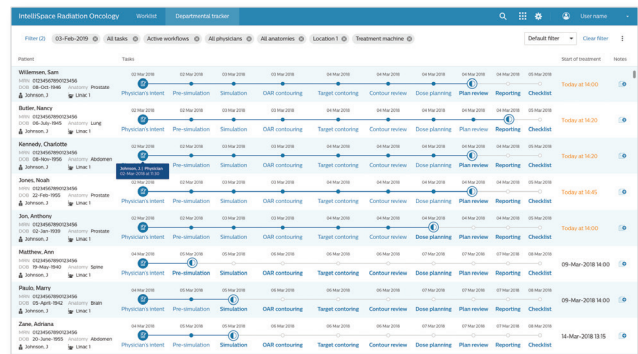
IntelliSpace Radiation Oncology | Worklist | Departmental tracker | User name

Filter (2) 03-Feb-2019 | All tasks | Active workflows | All physicians | All anatomies | Location 1 | Treatment machine | Default filter | Clear filter

Patient | Tasks | Start of treatment | Notes

Willemsen, Sam
MRN 0123456789012345​6
DOB 08-Oct-1946 Anatomy Prostate
Johnson, J Linac 1
02 Mar 2018 | 02 Mar 2018 | 03 Mar 2018 | 03 Mar 2018 | 04 Mar 2018 | 04 Mar 2018 | 04 Mar 2018 | 04 Mar 2018 | 05 Mar 2018 | 05 Mar 2018
Physician's intent | Pre-simulation | Simulation | OAR contouring | Target contoring | Contour review | Dose planning | Plan review | Reporting | Checklist
Today at 14:00

Butler, Nancy
MRN 01234567890123456
DOB 08-July-1945 Anatomy Lung
Johnson, J Linac 1
02 Mar 2018 | 02 Mar 2018 | 03 Mar 2018 | 03 Mar 2018 | 04 Mar 2018 | 04 Mar 2018 | 04 Mar 2018 | 04 Mar 2018 | 05 Mar 2018 | 05 Mar 2018
Physician's intent | Pre-simulation | Simulation | OAR contouring | Target contoring | Contour review | Dose planning | Plan review | Reporting | Checklist
Today at 14:20

Kennedy, Charlotte
MRN 01234567890123456
DOB 08-Nov-1956 Anatomy Abdomen
Johnson, J Linac 1
02 Mar 2018 | 02 Mar 2018 | 03 Mar 2018 | 03 Mar 2018 | 04 Mar 2018 | 04 Mar 2018 | 04 Mar 2018 | 04 Mar 2018 | 05 Mar 2018 | 05 Mar 2018
Physician's intent | Pre-simulation | Simulation | OAR contouring | Target contoring | Contour review | Dose planning | Plan review | Reporting | Checklist
Today at 14:30

Johnson, J | Physician
02 Mar 2018 at 11:30

Jones, Noah
MRN 01234567890123456
DOB 22-Feb-1955 Anatomy Prostate
Johnson, J Linac 1
02 Mar 2018 | 02 Mar 2018 | 03 Mar 2018 | 03 Mar 2018 | 04 Mar 2018 | 04 Mar 2018 | 04 Mar 2018 | 04 Mar 2018 | 05 Mar 2018 | 05 Mar 2018
Physician's intent | Pre-simulation | Simulation | OAR contouring | Target contoring | Contour review | Dose planning | Plan review | Reporting | Checklist
Today at 14:45

Jon, Anthony
MRN 01234567890123456
DOB 02-Jan-1939 Anatomy Prostate
Johnson, J Linac 1
02 Mar 2018 | 02 Mar 2018 | 03 Mar 2018 | 03 Mar 2018 | 04 Mar 2018 | 04 Mar 2018 | 04 Mar 2018 | 04 Mar 2018 | 05 Mar 2018 | 05 Mar 2018
Physician's intent | Pre-simulation | Simulation | OAR contouring | Target contoring | Contour review | Dose planning | Plan review | Reporting | Checklist
Today at 15:00

Matthew, Ann
MRN 01234567890123456
DOB 19-May-1940 Anatomy Spine
Johnson, J Linac 1
04 Mar 2018 | 05 Mar 2018 | 05 Mar 2018 | 06 Mar 2018 | 06 Mar 2018 | 07 Mar 2018 | 07 Mar 2018 | 07 Mar 2018 | 08 Mar 2018 | 08 Mar 2018
Physician's intent | Pre-simulation | Simulation | OAR contouring | Target contoring | Contour review | Dose planning | Plan review | Reporting | Checklist
09-Mar-2018 14:00

Paulo, Marry
MRN 01234567890123456
DOB 05-April-1942 Anatomy Brain
Johnson, J Linac 1
04 Mar 2018 | 05 Mar 2018 | 05 Mar 2018 | 06 Mar 2018 | 06 Mar 2018 | 07 Mar 2018 | 07 Mar 2018 | 07 Mar 2018 | 08 Mar 2018 | 08 Mar 2018
Physician's intent | Pre-simulation | Simulation | OAR contouring | Target contoring | Contour review | Dose planning | Plan review | Reporting | Checklist
09-Mar-2018 14:00

Zane, Adriana
MRN 01234567890123456
DOB 20-June-1955 Anatomy Abdomen
Johnson, J Linac 1
09 Mar 2018 | 10 Mar 2018 | 10 Mar 2018 | 11 Mar 2018 | 11 Mar 2018 | 12 Mar 2018 | 12 Mar 2018 | 12 Mar 2018 | 13 Mar 2018 | 13 Mar 2018
Physician's intent | Pre-simulation | Simulation | OAR contouring | Target contoring | Contour review | Dose planning | Plan review | Reporting | Checklist
14-Mar-2018 13:15